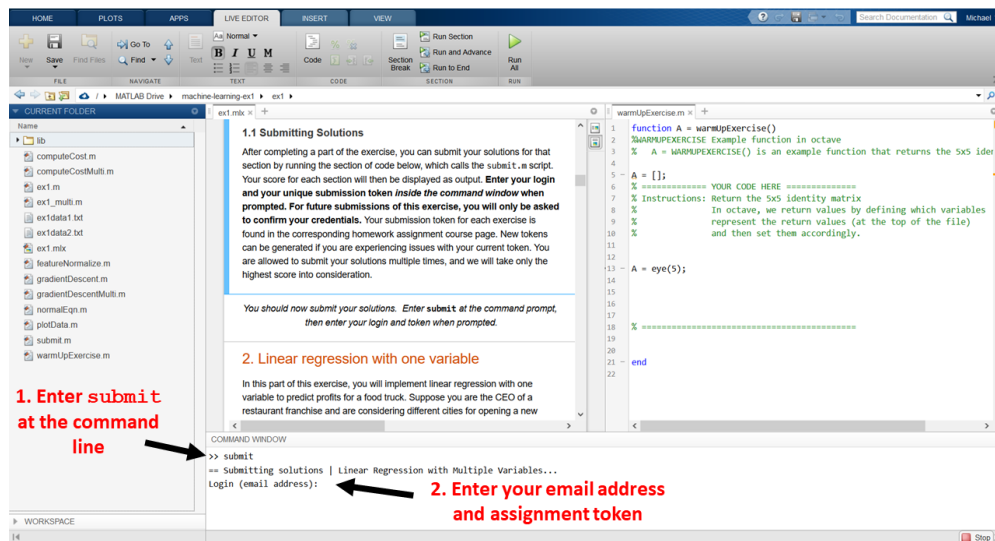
HOME PLOTS APPS LIVE EDITOR INSERT VIEW

Search Documentation Michael

New Save Find Files Go To Find Text Normal B I U M Code Section Break Run Section Run and Advance Run to End Run All

FILE NAVIGATE TEXT CODE SECTION RUN

/ MATLAB Drive ▸ machine-learning-ex1 ▸ ex1 ▸

CURRENT FOLDER

Name

lib
computeCost.m
computeCostMulti.m
ex1.m
ex1_multi.m
ex1data1.txt
ex1data2.txt
ex1.mlx
featureNormalize.m
gradientDescent.m
gradientDescentMulti.m
normalEqn.m
plotData.m
submit.m
warmUpExercise.m

ex1.mlx ×

1.1 Submitting Solutions

After completing a part of the exercise, you can submit your solutions for that section by running the section of code below, which calls the submit.m script. Your score for each section will then be displayed as output. Enter your login and your unique submission token inside the command window when prompted. For future submissions of this exercise, you will only be asked to confirm your credentials. Your submission token for each exercise is found in the corresponding homework assignment course page. New tokens can be generated if you are experiencing issues with your current token. You are allowed to submit your solutions multiple times, and we will take only the highest score into consideration.

You should now submit your solutions. Enter submit at the command prompt, then enter your login and token when prompted.

2. Linear regression with one variable

In this part of this exercise, you will implement linear regression with one variable to predict profits for a food truck. Suppose you are the CEO of a restaurant franchise and are considering different cities for opening a new

warmUpExercise.m ×

1 function A = warmUpExercise()
2 %WARMUPEXERCISE Example function in octave
3 %   A = WARMUPEXERCISE() is an example function that returns the 5x5 ider
4
5 A = [];
6 % ============= YOUR CODE HERE ==============
7 % Instructions: Return the 5x5 identity matrix
8 %               In octave, we return values by defining which variables
9 %               represent the return values (at the top of the file)
10 %              and then set them accordingly.
11
12
13 A = eye(5);
14
15
16
17
18 % ===========================================
19
20
21 end
22

1. Enter submit at the command line

COMMAND WINDOW

>> submit
== Submitting solutions | Linear Regression with Multiple Variables...
Login (email address):

2. Enter your email address and assignment token

WORKSPACE

Stop